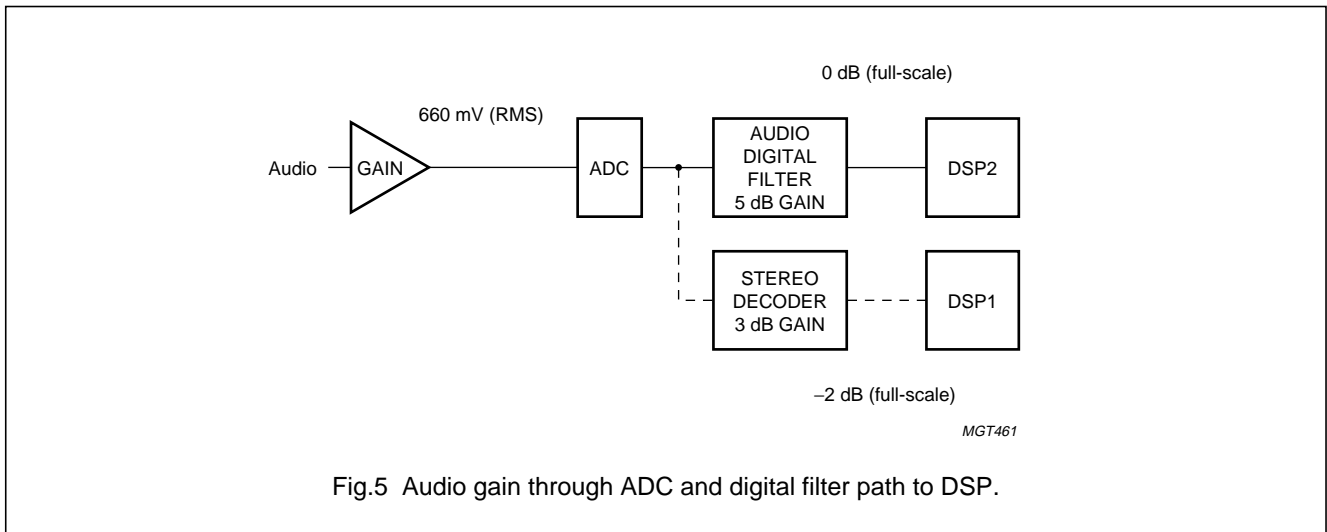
0 dB (full-scale)

660 mV (RMS)

Audio

GAIN

ADC

AUDIO DIGITAL FILTER 5 dB GAIN

DSP2

STEREO DECODER 3 dB GAIN

DSP1

−2 dB (full-scale)

MGT461

Fig.5 Audio gain through ADC and digital filter path to DSP.